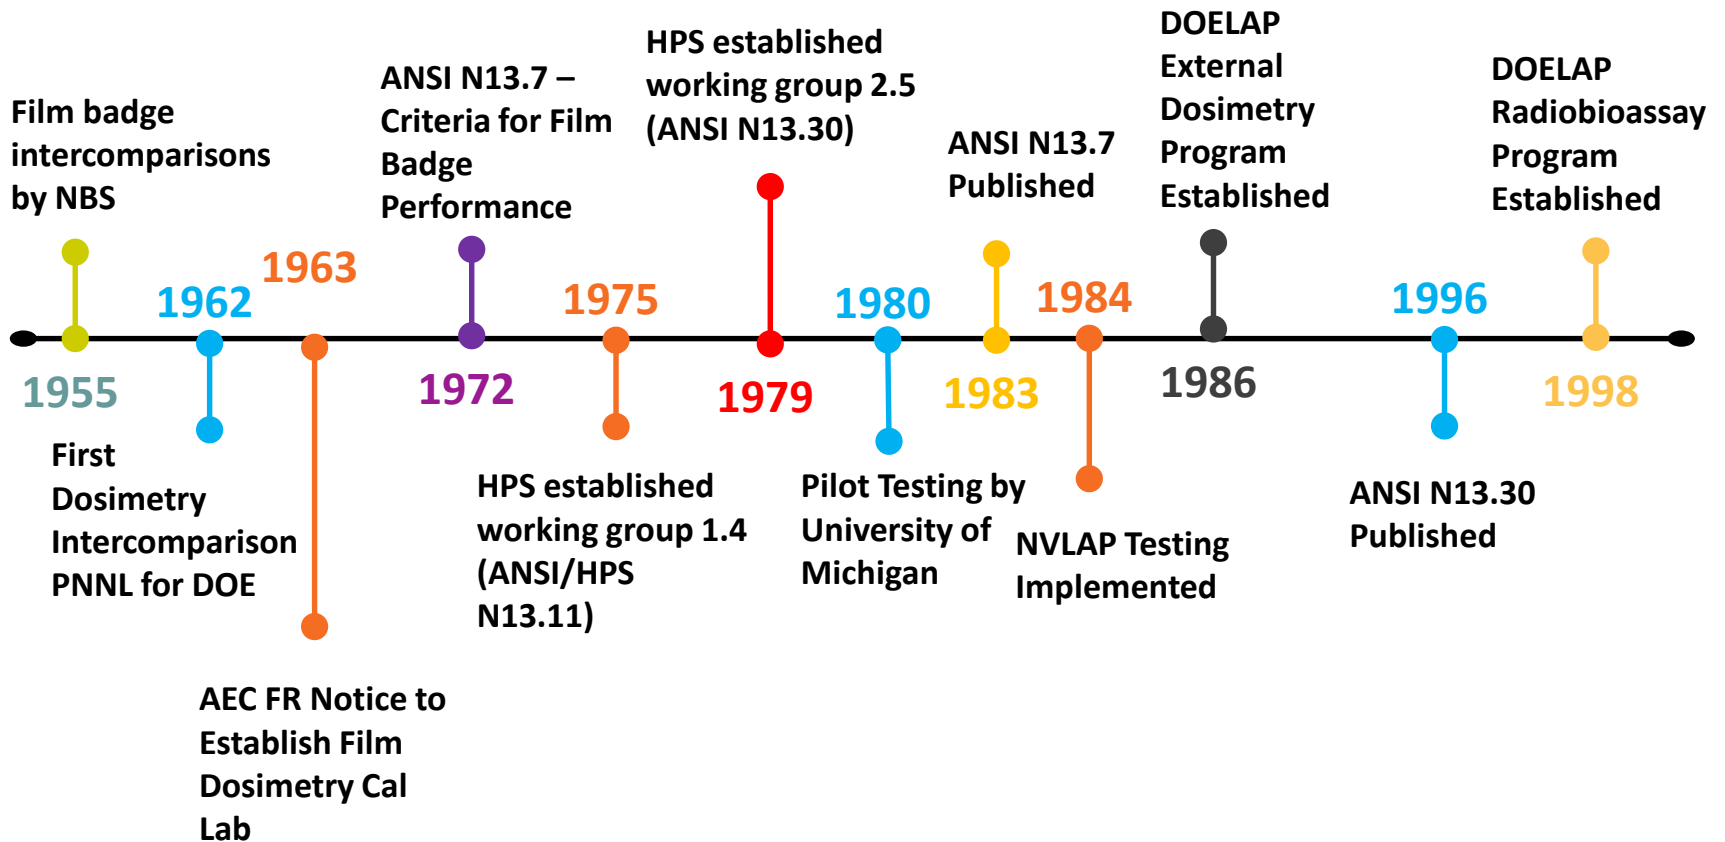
Film badge intercomparisons by NBS

1955

1962

First Dosimetry Intercomparison PNNL for DOE

1963

AEC FR Notice to Establish Film Dosimetry Cal Lab

ANSI N13.7 – Criteria for Film Badge Performance

1972

1975

HPS established working group 1.4 (ANSI/HPS N13.11)

HPS established working group 2.5 (ANSI N13.30)

1979

1980

Pilot Testing by University of Michigan

ANSI N13.7 Published

1983

1984

NVLAP Testing Implemented

DOELAP External Dosimetry Program Established

1986

1996

ANSI N13.30 Published

DOELAP Radiobioassay Program Established

1998